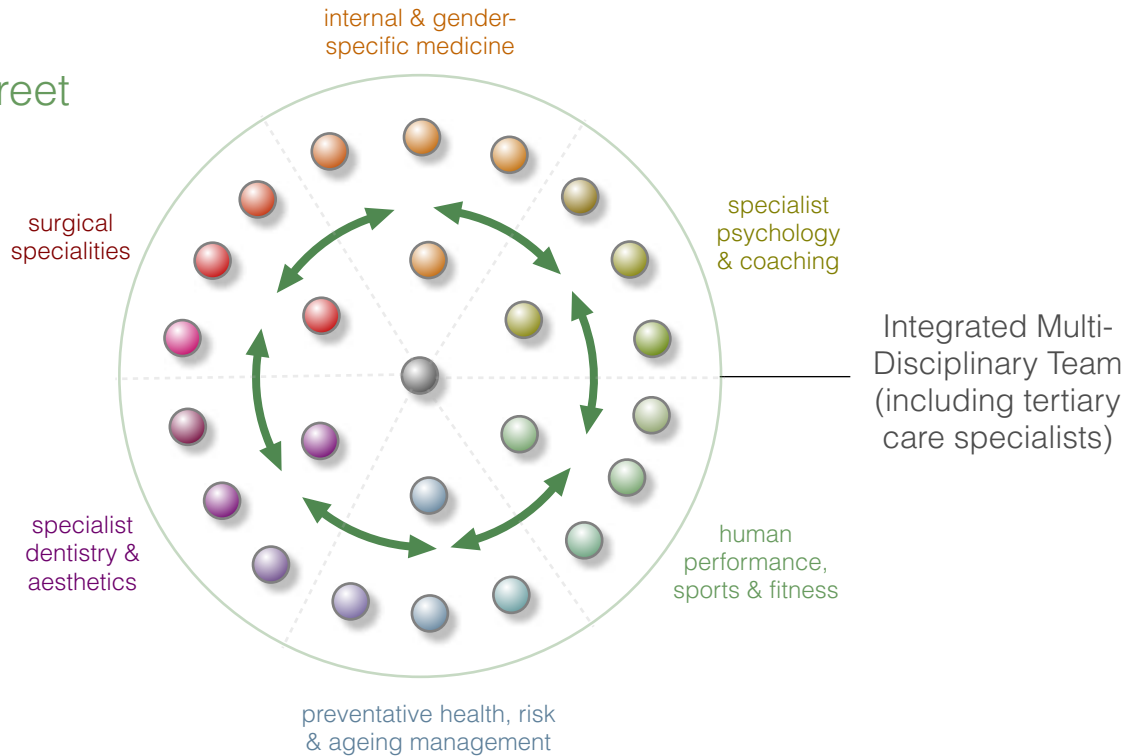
reet

internal & gender-specific medicine

surgical specialities

specialist psychology & coaching

Integrated Multi-Disciplinary Team (including tertiary care specialists)

specialist dentistry & aesthetics

human performance, sports & fitness

preventative health, risk & ageing management